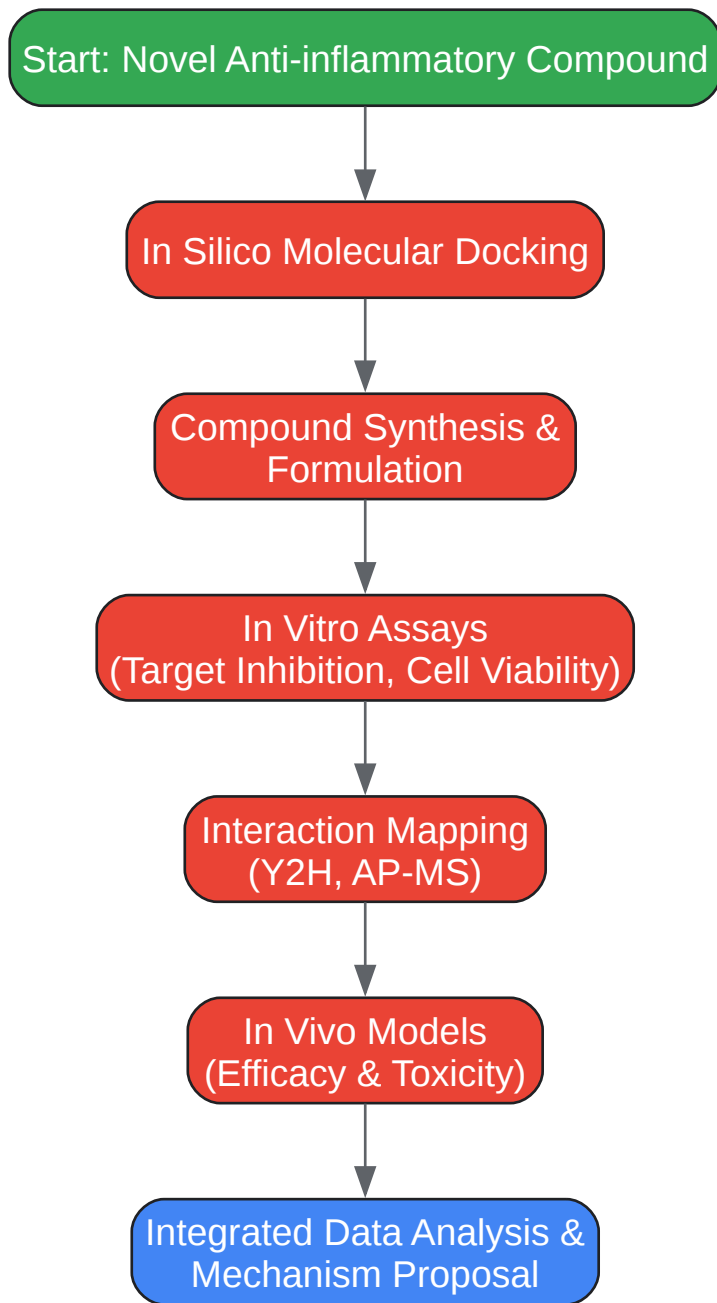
Start: Novel Anti-inflammatory Compound

In Silico Molecular Docking

Compound Synthesis & Formulation

In Vitro Assays (Target Inhibition, Cell Viability)

Interaction Mapping (Y2H, AP-MS)

In Vivo Models (Efficacy & Toxicity)

Integrated Data Analysis & Mechanism Proposal